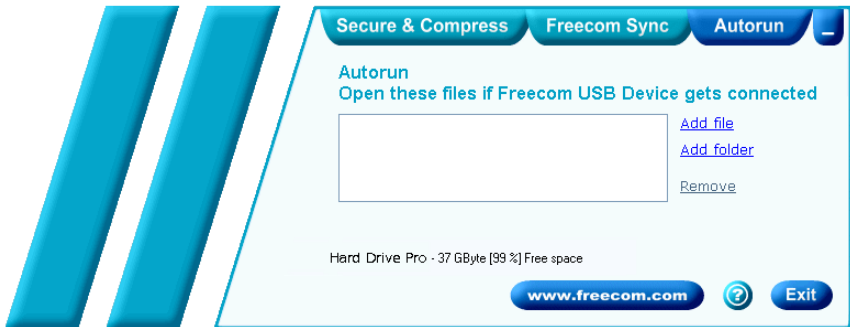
Secure & Compress
Freecom Sync
Autorun
_

Autorun
Open these files if Freecom USB Device gets connected

Add file
Add folder
Remove

Hard Drive Pro - 37 GByte [99 %] Free space

www.freecom.com
?
Exit